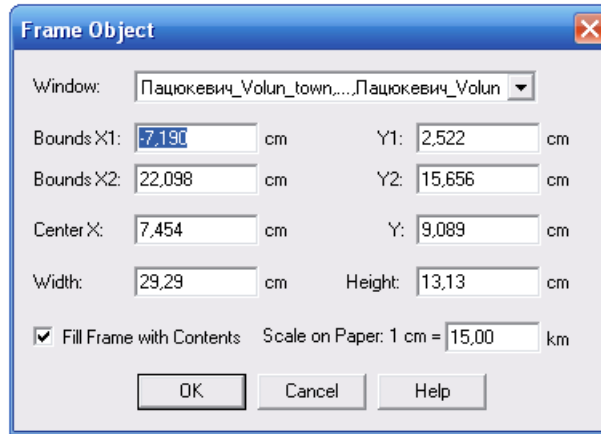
Frame Object

Window: Пацюкевич_Volun_town,...,Пацюкевич_Volun

Bounds X1: -7,190 cm
Y1: 2,522 cm

Bounds X2: 22,098 cm
Y2: 15,656 cm

Center X: 7,454 cm
Y: 9,089 cm

Width: 29,29 cm
Height: 13,13 cm

Fill Frame with Contents
Scale on Paper: 1 cm = 15,00 km

OK
Cancel
Help